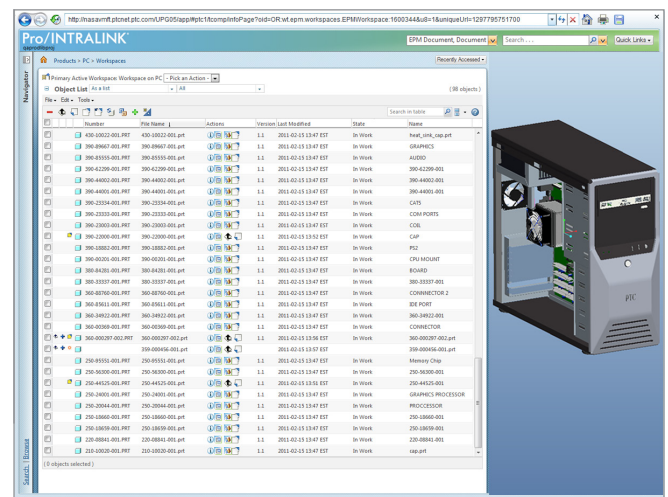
http://nasavmft.ptcnet.ptc.com/UPG05/app/#ptc1/tcomp/infoPage?oid=OR:wt.epm.workspaces.EPMWorkspace:1600344&u8=1&uniqueUrl=1297795751700

Pro/INTRALINK

EPM Document, Document
Search
Quick Links

Navigator

Products > PC > Workspaces
Recently Accessed

Primary Active Workspace: Workspace on PC - Pick an Action -

Object List As a list All (98 objects)

File Edit Tools

Search in table

| | Number | File Name | Actions | Version | Last Modified | State | Name |
|---|---|---|---|---|---|---|---|
| | 430-10022-001.PRT | 430-10022-001.prt | | 1.1 | 2011-02-15 13:47 EST | In Work | heat_sink_cap.prt |
| | 390-89667-001.PRT | 390-89667-001.prt | | 1.1 | 2011-02-15 13:47 EST | In Work | GRAPHICS |
| | 390-85555-001.PRT | 390-85555-001.prt | | 1.1 | 2011-02-15 13:47 EST | In Work | AUDIO |
| | 390-42299-001.PRT | 390-42299-001.prt | | 1.1 | 2011-02-15 13:47 EST | In Work | 390-42299-001 |
| | 390-44002-001.PRT | 390-44002-001.prt | | 1.1 | 2011-02-15 13:47 EST | In Work | 390-44002-001 |
| | 390-44001-001.PRT | 390-44001-001.prt | | 1.1 | 2011-02-15 13:47 EST | In Work | 390-44001-001 |
| | 390-23334-001.PRT | 390-23334-001.prt | | 1.1 | 2011-02-15 13:47 EST | In Work | CAT5 |
| | 390-23333-001.PRT | 390-23333-001.prt | | 1.1 | 2011-02-15 13:47 EST | In Work | COM PORTS |
| | 390-23003-001.PRT | 390-23003-001.prt | | 1.1 | 2011-02-15 13:47 EST | In Work | COIL |
| | 390-22000-001.PRT | 390-22000-001.prt | | 1.1 | 2011-02-15 13:52 EST | In Work | CAP |
| | 390-18882-001.PRT | 390-18882-001.prt | | 1.1 | 2011-02-15 13:47 EST | In Work | PS2 |
| | 390-00201-001.PRT | 390-00201-001.prt | | 1.1 | 2011-02-15 13:47 EST | In Work | CPU MOUNT |
| | 380-84281-001.PRT | 380-84281-001.prt | | 1.1 | 2011-02-15 13:47 EST | In Work | BOARD |
| | 380-33337-001.PRT | 380-33337-001.prt | | 1.1 | 2011-02-15 13:47 EST | In Work | 380-33337-001 |
| | 360-88760-001.PRT | 360-88760-001.prt | | 1.1 | 2011-02-15 13:47 EST | In Work | CONNECTOR 2 |
| | 360-85611-001.PRT | 360-85611-001.prt | | 1.1 | 2011-02-15 13:47 EST | In Work | IDE PORT |
| | 360-34922-001.PRT | 360-34922-001.prt | | 1.1 | 2011-02-15 13:47 EST | In Work | 360-34922-001 |
| | 360-00369-001.PRT | 360-00369-001.prt | | 1.1 | 2011-02-15 13:47 EST | In Work | CONNECTOR |
| | 360-000287-002.PRT | 360-000287-002.prt | | 1.1 | 2011-02-15 13:56 EST | In Work | 360-000287-002.prt |
| | | 358-000456-001.prt | | 1.1 | 2011-02-15 13:57 EST | In Work | 358-000456-001.prt |
| | 250-95551-001.PRT | 250-95551-001.prt | | 1.1 | 2011-02-15 13:47 EST | In Work | Memory Chip |
| | 250-56300-001.PRT | 250-56300-001.prt | | 1.1 | 2011-02-15 13:47 EST | In Work | 250-56300-001 |
| | 250-44525-001.PRT | 250-44525-001.prt | | 1.1 | 2011-02-15 13:51 EST | In Work | 250-44525-001 |
| | 250-24001-001.PRT | 250-24001-001.prt | | 1.1 | 2011-02-15 13:47 EST | In Work | GRAPHICS PROCESSOR |
| | 250-20044-001.PRT | 250-20044-001.prt | | 1.1 | 2011-02-15 13:47 EST | In Work | PROCESSOR |
| | 250-18660-001.PRT | 250-18660-001.prt | | 1.1 | 2011-02-15 13:47 EST | In Work | 250-18660-001 |
| | 250-18659-001.PRT | 250-18659-001.prt | | 1.1 | 2011-02-15 13:47 EST | In Work | 250-18659-001 |
| | 220-08841-001.PRT | 220-08841-001.prt | | 1.1 | 2011-02-15 13:47 EST | In Work | 220-08841-001 |
| | 210-10020-001.PRT | 210-10020-001.prt | | 1.1 | 2011-02-15 13:47 EST | In Work | cap.prt |

(0 objects selected)

Search | Browse

PTC